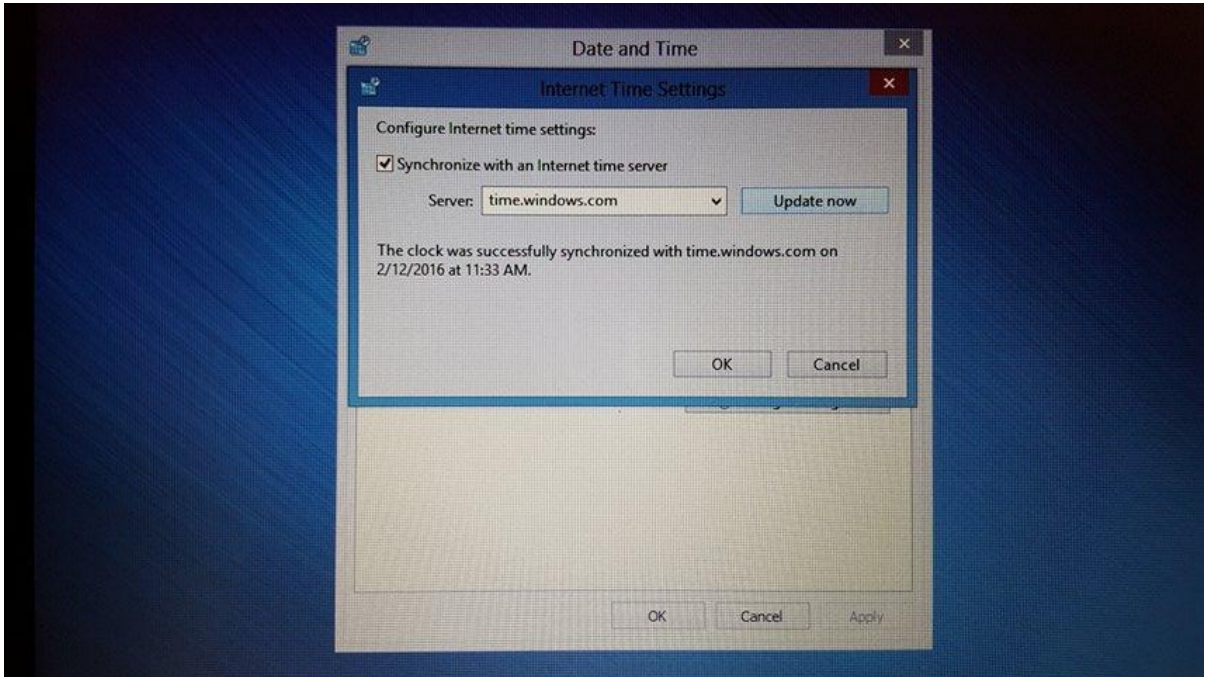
Date and Time

Internet Time Settings

Configure Internet time settings:

Synchronize with an Internet time server

Server: time.windows.com

Update now

The clock was successfully synchronized with time.windows.com on 2/12/2016 at 11:33 AM.

OK

Cancel

OK

Cancel

Apply